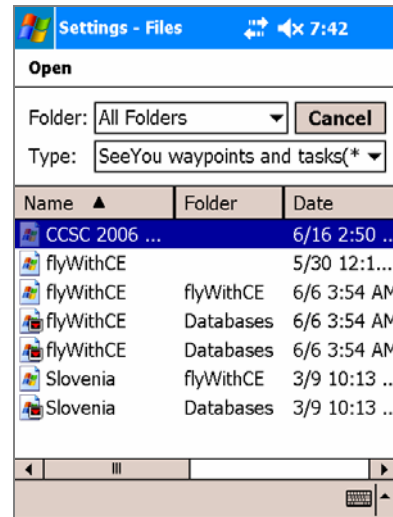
Settings - Files 7:42

Open

Folder: All Folders Cancel

Type: SeeYou waypoints and tasks(*

| Name ▲ | Folder | Date |
|---|---|---|
| CCSC 2006 ... | | 6/16 2:50 ... |
| flyWithCE | | 5/30 12:1... |
| flyWithCE | flyWithCE | 6/6 3:54 AM |
| flyWithCE | Databases | 6/6 3:54 AM |
| flyWithCE | Databases | 6/6 3:54 AM |
| Slovenia | flyWithCE | 3/9 10:13 ... |
| Slovenia | Databases | 3/9 10:13 ... |